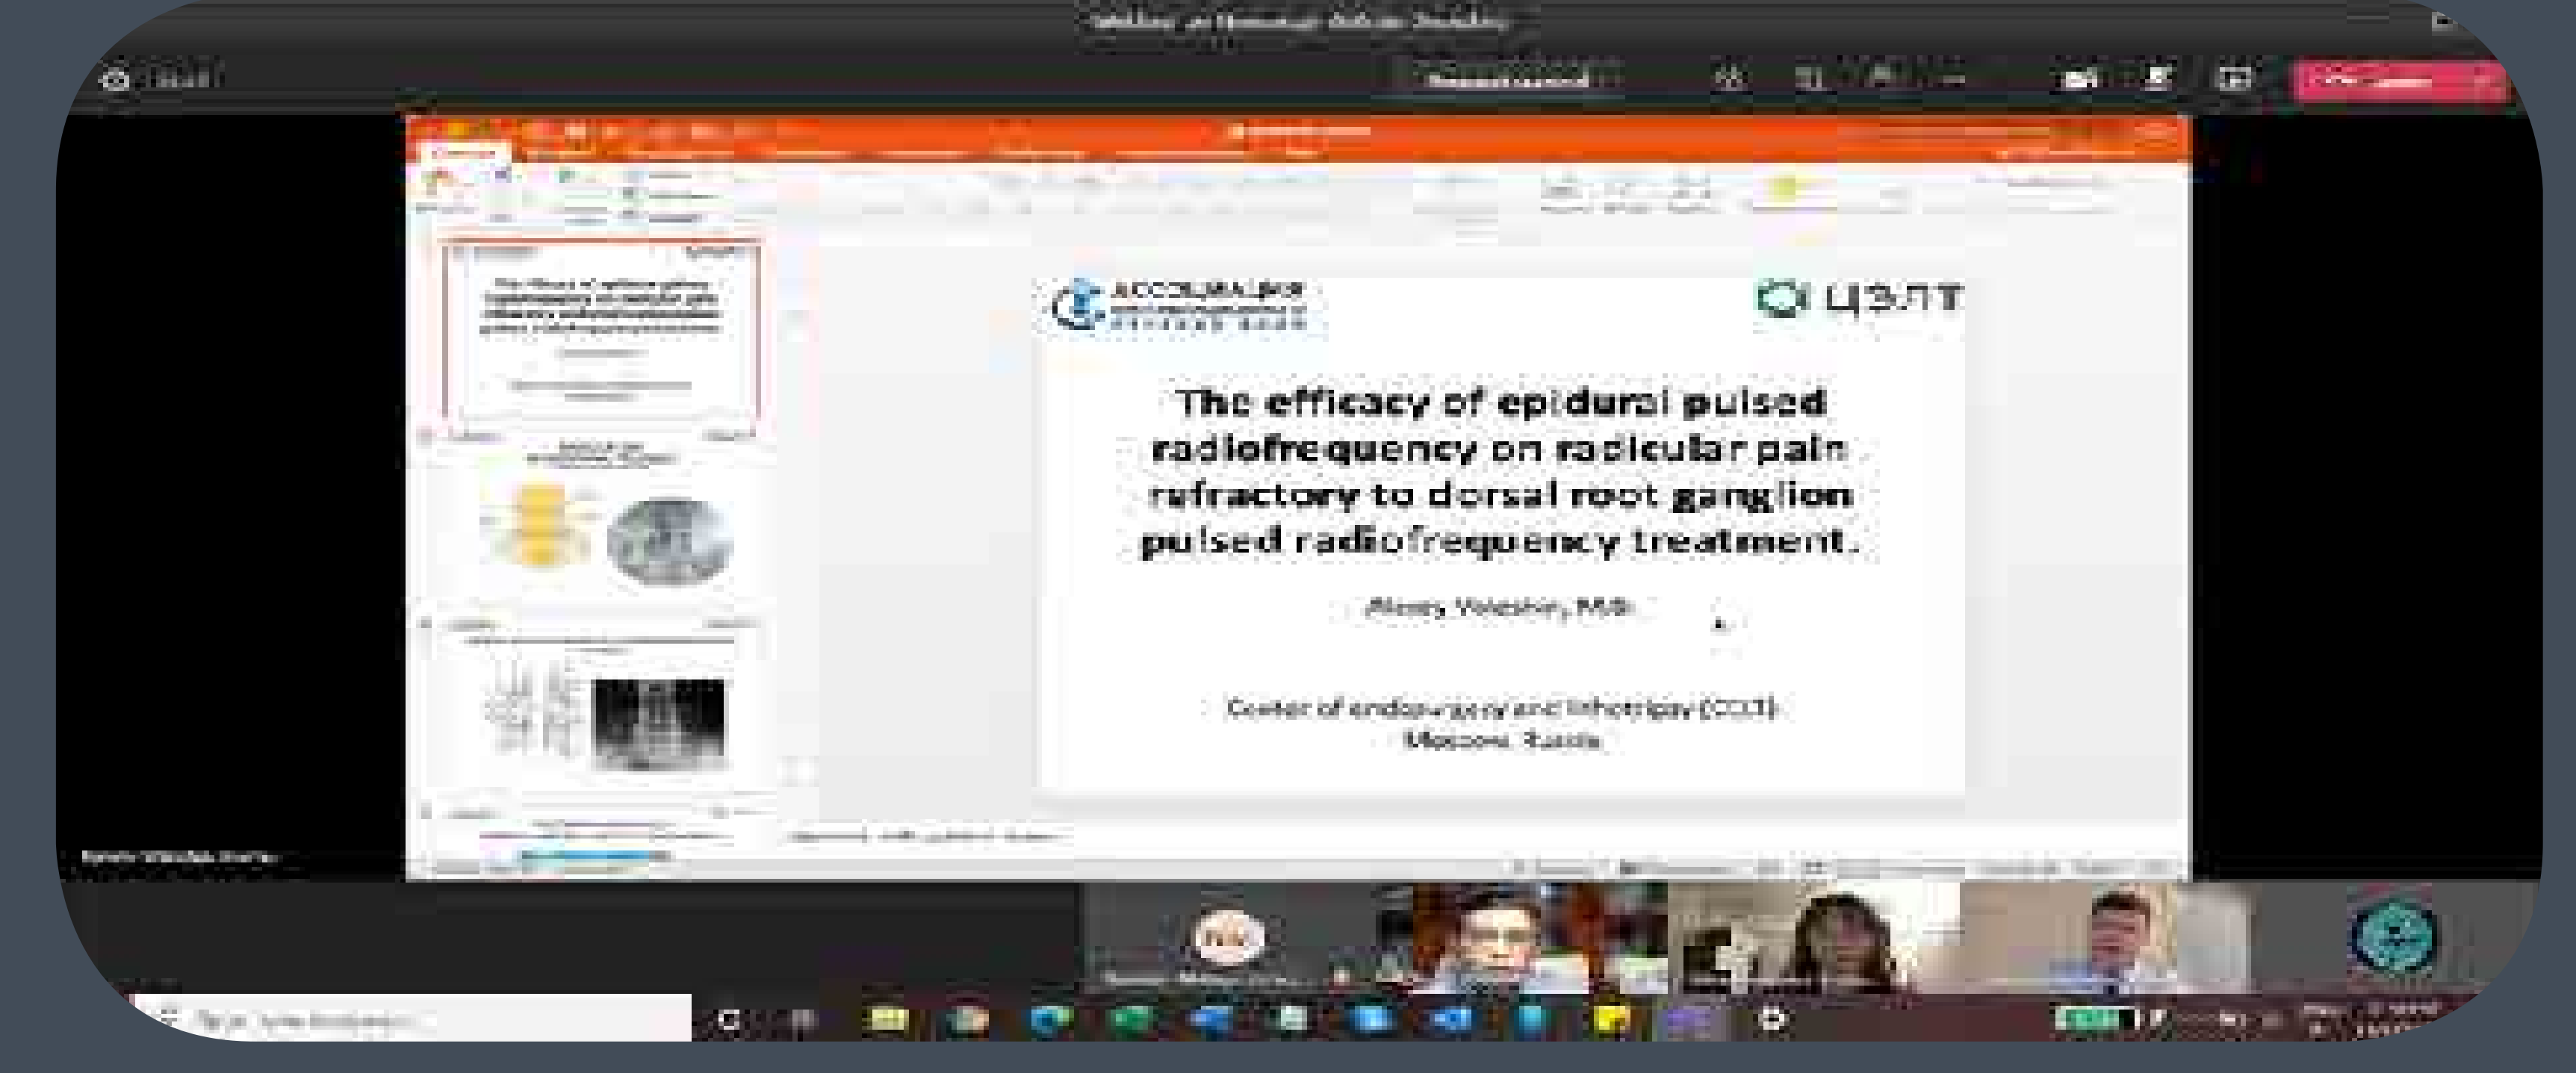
АССОЦИАЦИЯ

ЦЭЛТ

The efficacy of epidural pulsed radiofrequency on radicular pain refractory to dorsal root ganglion pulsed radiofrequency treatment.

Alexey Voloshin, M.D.

Center of endosurgery and lithotripsy (CELT) Moscow, Russia